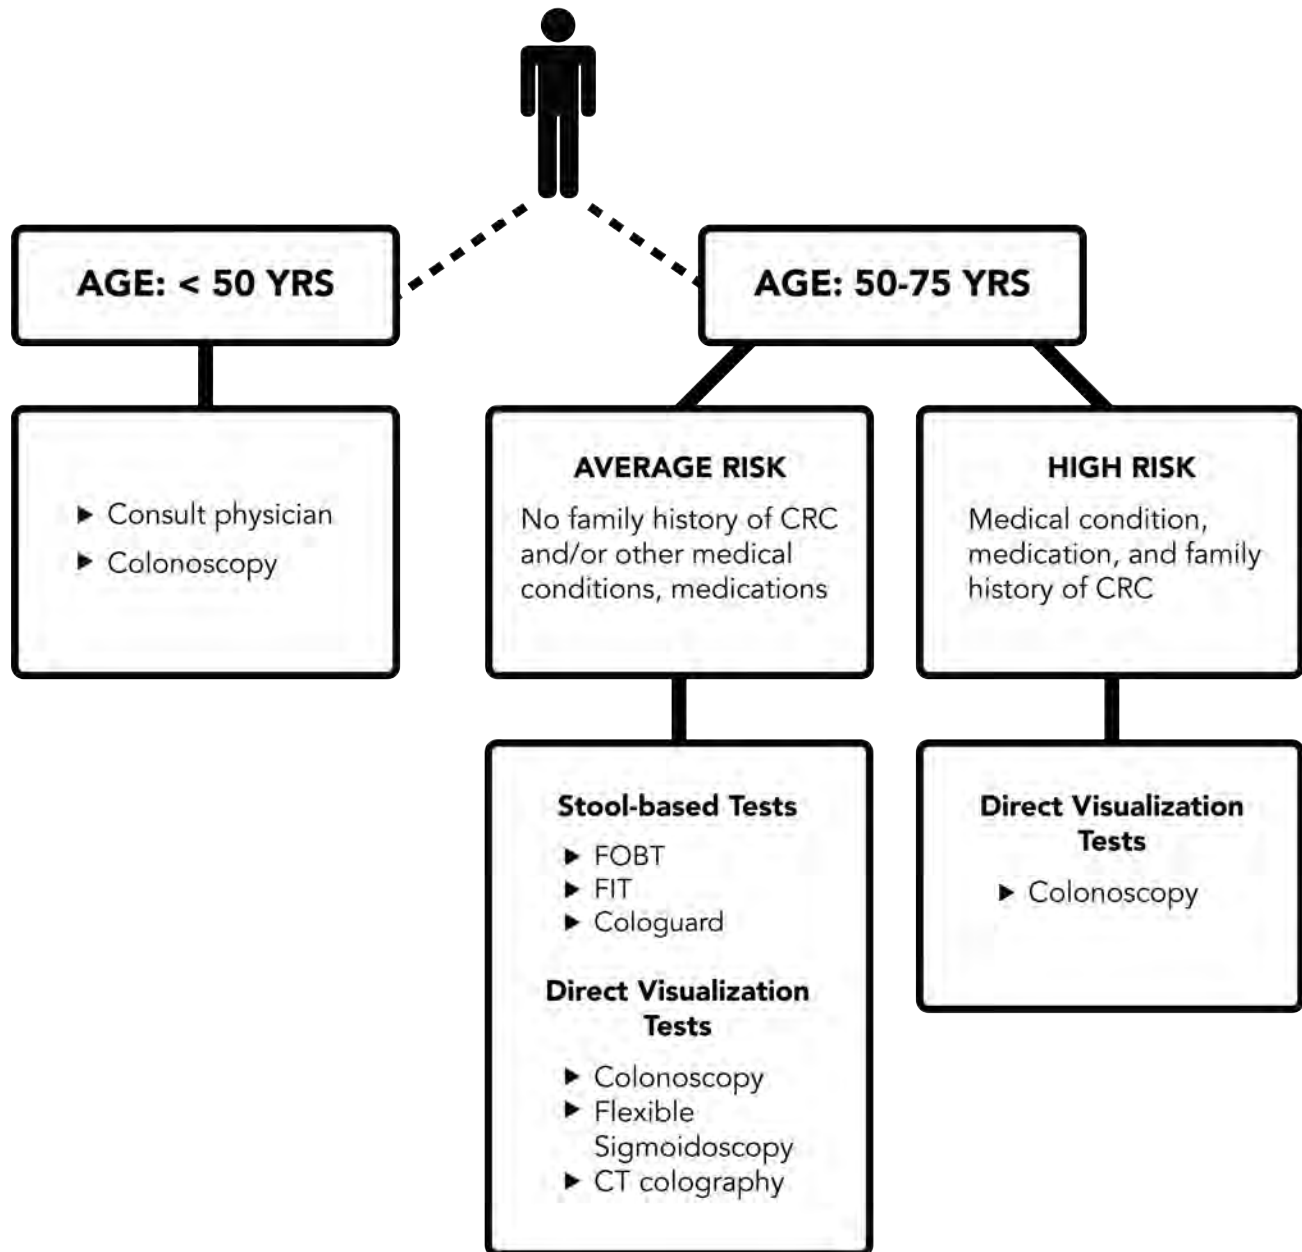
AGE: < 50 YRS

AGE: 50-75 YRS

▸ Consult physician
▸ Colonoscopy

AVERAGE RISK
No family history of CRC and/or other medical conditions, medications

HIGH RISK
Medical condition, medication, and family history of CRC

Stool-based Tests
▸ FOBT
▸ FIT
▸ Cologuard

Direct Visualization Tests
▸ Colonoscopy
▸ Flexible Sigmoidoscopy
▸ CT colography

Direct Visualization Tests
▸ Colonoscopy